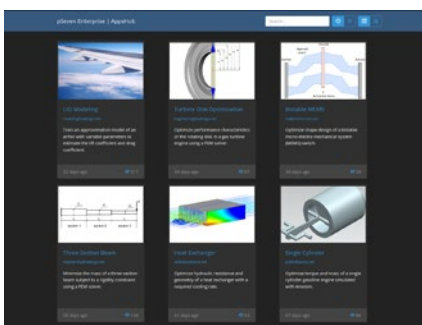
pSeven Enterprise | AppsHub

Search...

L/D Modeling

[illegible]

Train an approximation model of an airfoil with variable parameters to estimate the lift coefficient and drag coefficient.

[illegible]

Turbine Disk Optimization

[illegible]

Optimize performance characteristics of the rotating disk in a gas turbine engine using a FEM solver.

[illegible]

Bistable MEMS

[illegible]

Optimize shape design of a bistable microelectro-mechanical system (MEMS) switch.

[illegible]

Three Section Beam

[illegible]

Minimize the mass of a three-section beam subject to a rigidity constraint using a FEM solver.

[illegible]

Heat Exchanger

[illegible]

Optimize hydraulic resistance and geometry of a heat exchanger with a required cooling rate.

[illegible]

Single Cylinder

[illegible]

Optimize torque and mass of a single cylinder gasoline engine simulated with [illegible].

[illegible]